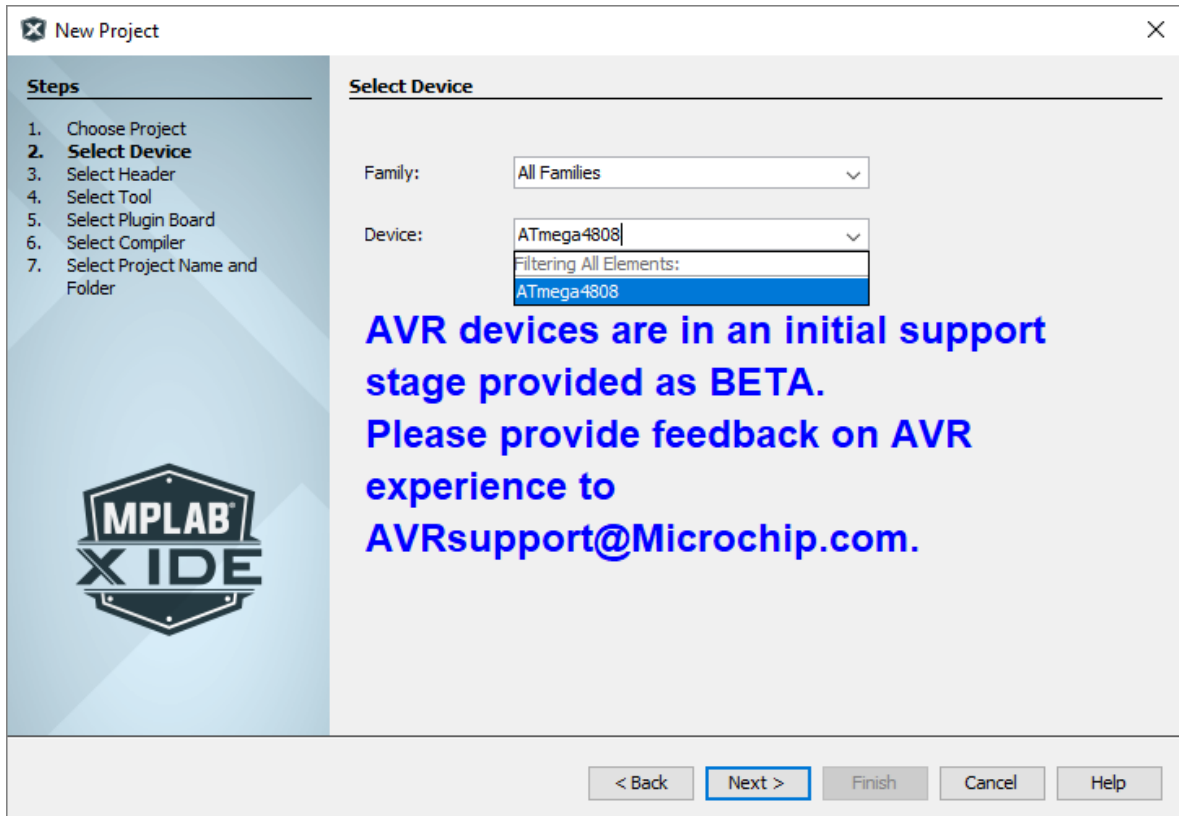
New Project

Steps

1. Choose Project
2. Select Device
3. Select Header
4. Select Tool
5. Select Plugin Board
6. Select Compiler
7. Select Project Name and Folder

MPLAB X IDE

Select Device

Family: All Families

Device: ATmega4808

Filtering All Elements:

ATmega4808

AVR devices are in an initial support stage provided as BETA.
Please provide feedback on AVR experience to AVRsupport@Microchip.com.

< Back | Next > | Finish | Cancel | Help